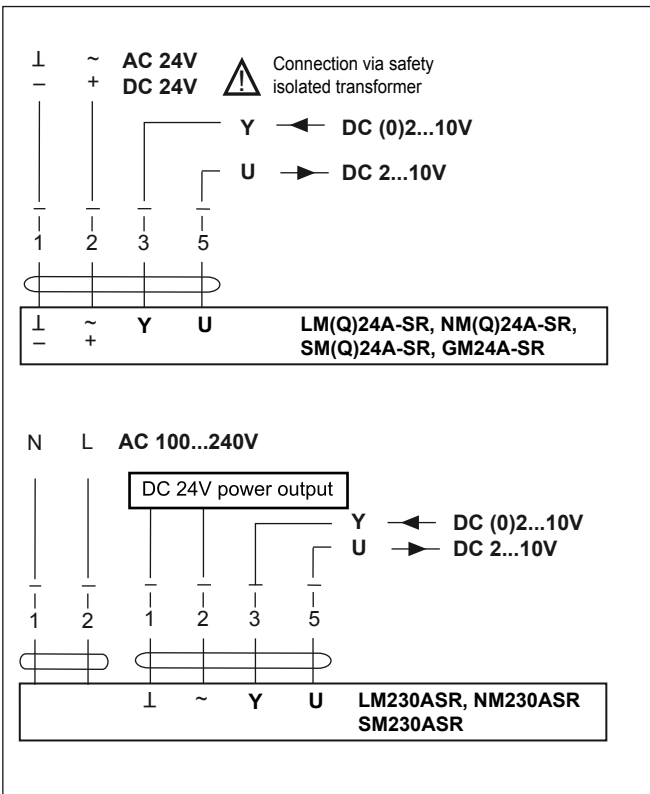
⊥ ~ AC 24V
– + DC 24V

Connection via safety isolated transformer

Y DC (0)2...10V

U DC 2...10V

1 2 3 5

⊥ ~ Y U
– +

LM(Q)24A-SR, NM(Q)24A-SR, SM(Q)24A-SR, GM24A-SR

N L AC 100...240V

DC 24V power output

Y DC (0)2...10V

U DC 2...10V

1 2 1 2 3 5

⊥ ~ Y U

LM230ASR, NM230ASR SM230ASR